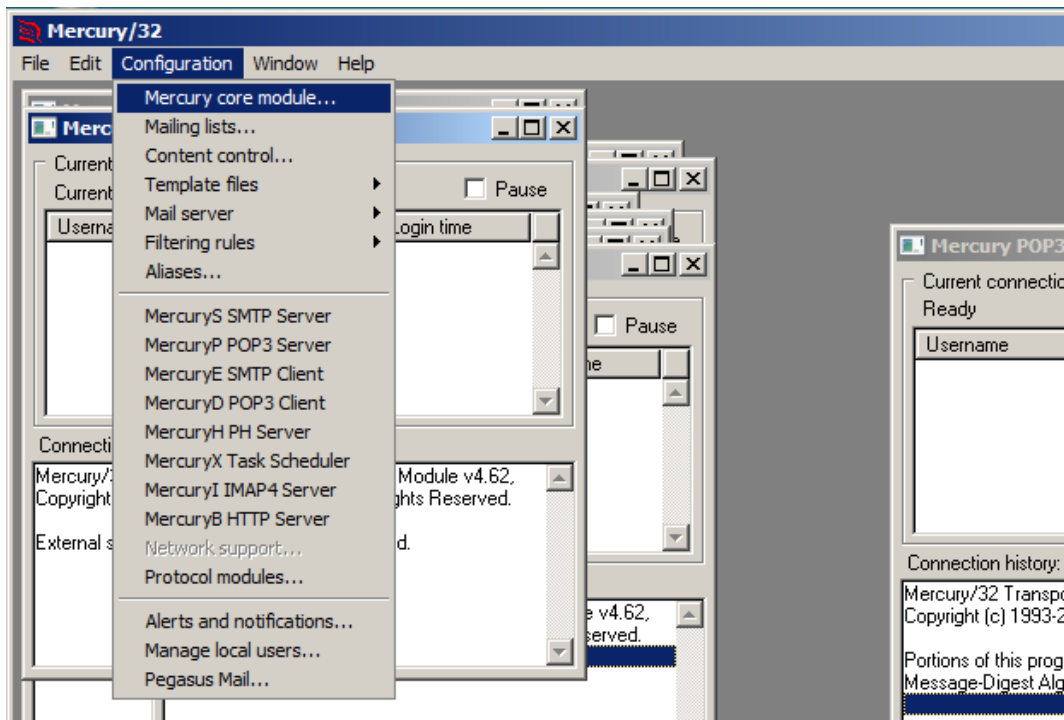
Mercury/32

File Edit Configuration Window Help

Mercury core module...
Mailing lists...
Content control...
Template files
Mail server
Filtering rules
Aliases...

MercuryS SMTP Server
MercuryP POP3 Server
MercuryE SMTP Client
MercuryD POP3 Client
MercuryH PH Server
MercuryX Task Scheduler
MercuryI IMAP4 Server
MercuryB HTTP Server
Network support...
Protocol modules...

Alerts and notifications...
Manage local users...
Pegasus Mail...

Merc

Current
Current

Pause

Userna

Login time

Connecti

Mercury/
Copyright

Module v4.62,
ghts Reserved.

External s

d.

Pause

ne

e v4.62,
served.

Mercury POP3

Current connectio
Ready

Username

Connection history:

Mercury/32 Transpo
Copyright (c) 1993-2

Portions of this prog
Message-Digest Alg